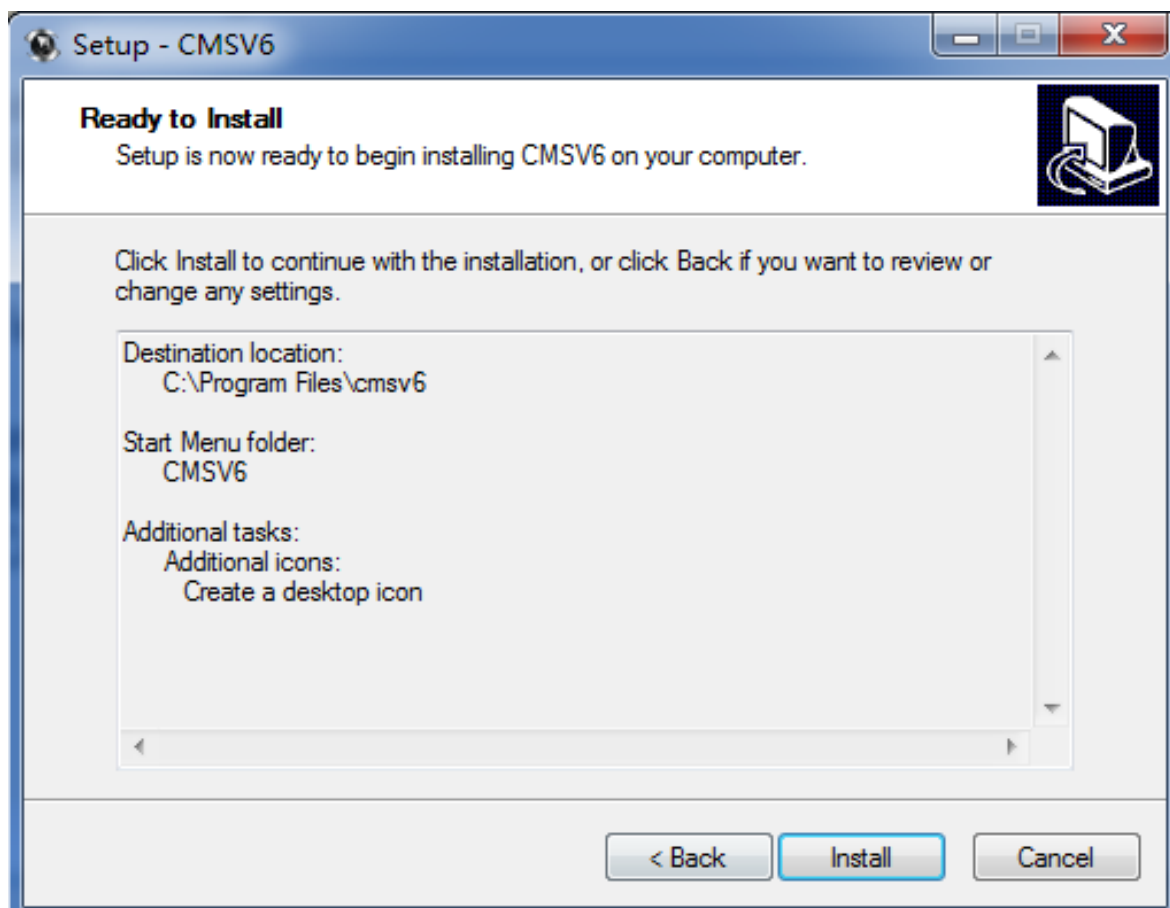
Setup - CMSV6

Ready to Install
Setup is now ready to begin installing CMSV6 on your computer.

Click Install to continue with the installation, or click Back if you want to review or change any settings.

Destination location:
C:\Program Files\cmsv6

Start Menu folder:
CMSV6

Additional tasks:
Additional icons:
Create a desktop icon

< Back
Install
Cancel